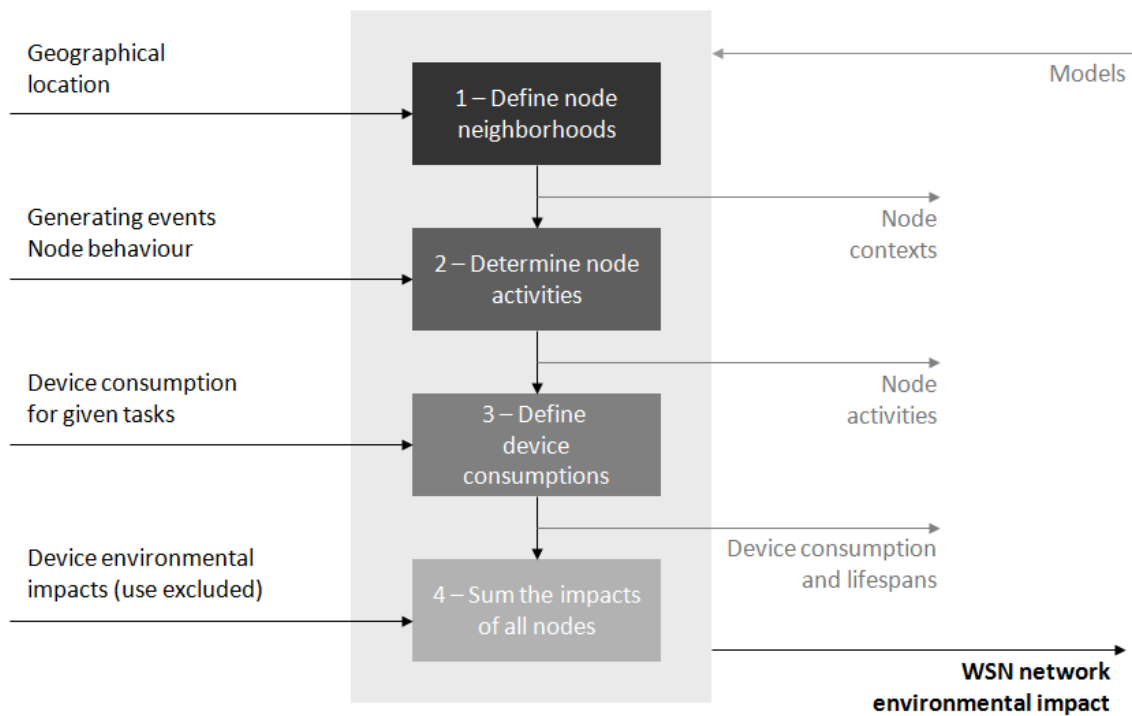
Geographical location

Models

1 – Define node neighborhoods

Node contexts

Generating events
Node behaviour

2 – Determine node activities

Node activities

Device consumption for given tasks

3 – Define device consumptions

Device consumption and lifespans

Device environmental impacts (use excluded)

4 – Sum the impacts of all nodes

WSN network environmental impact